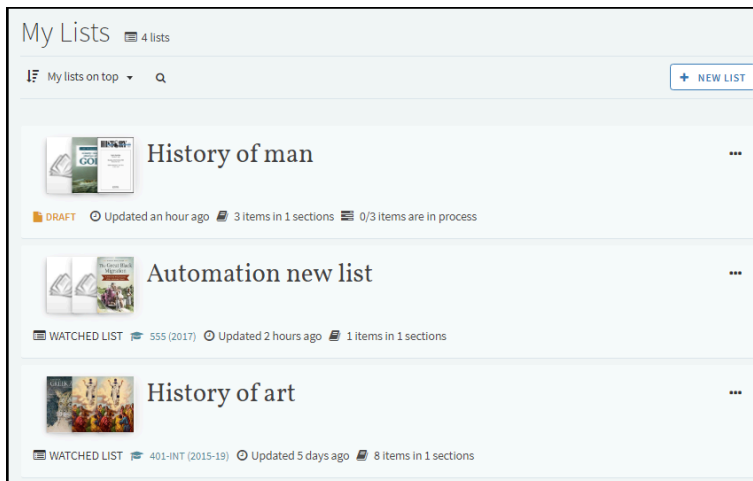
My Lists 4 lists

My lists on top

+ NEW LIST

History of man

DRAFT Updated an hour ago 3 items in 1 sections 0/3 items are in process

Automation new list

WATCHED LIST 555 (2017) Updated 2 hours ago 1 items in 1 sections

History of art

WATCHED LIST 401-INT (2015-19) Updated 5 days ago 8 items in 1 sections